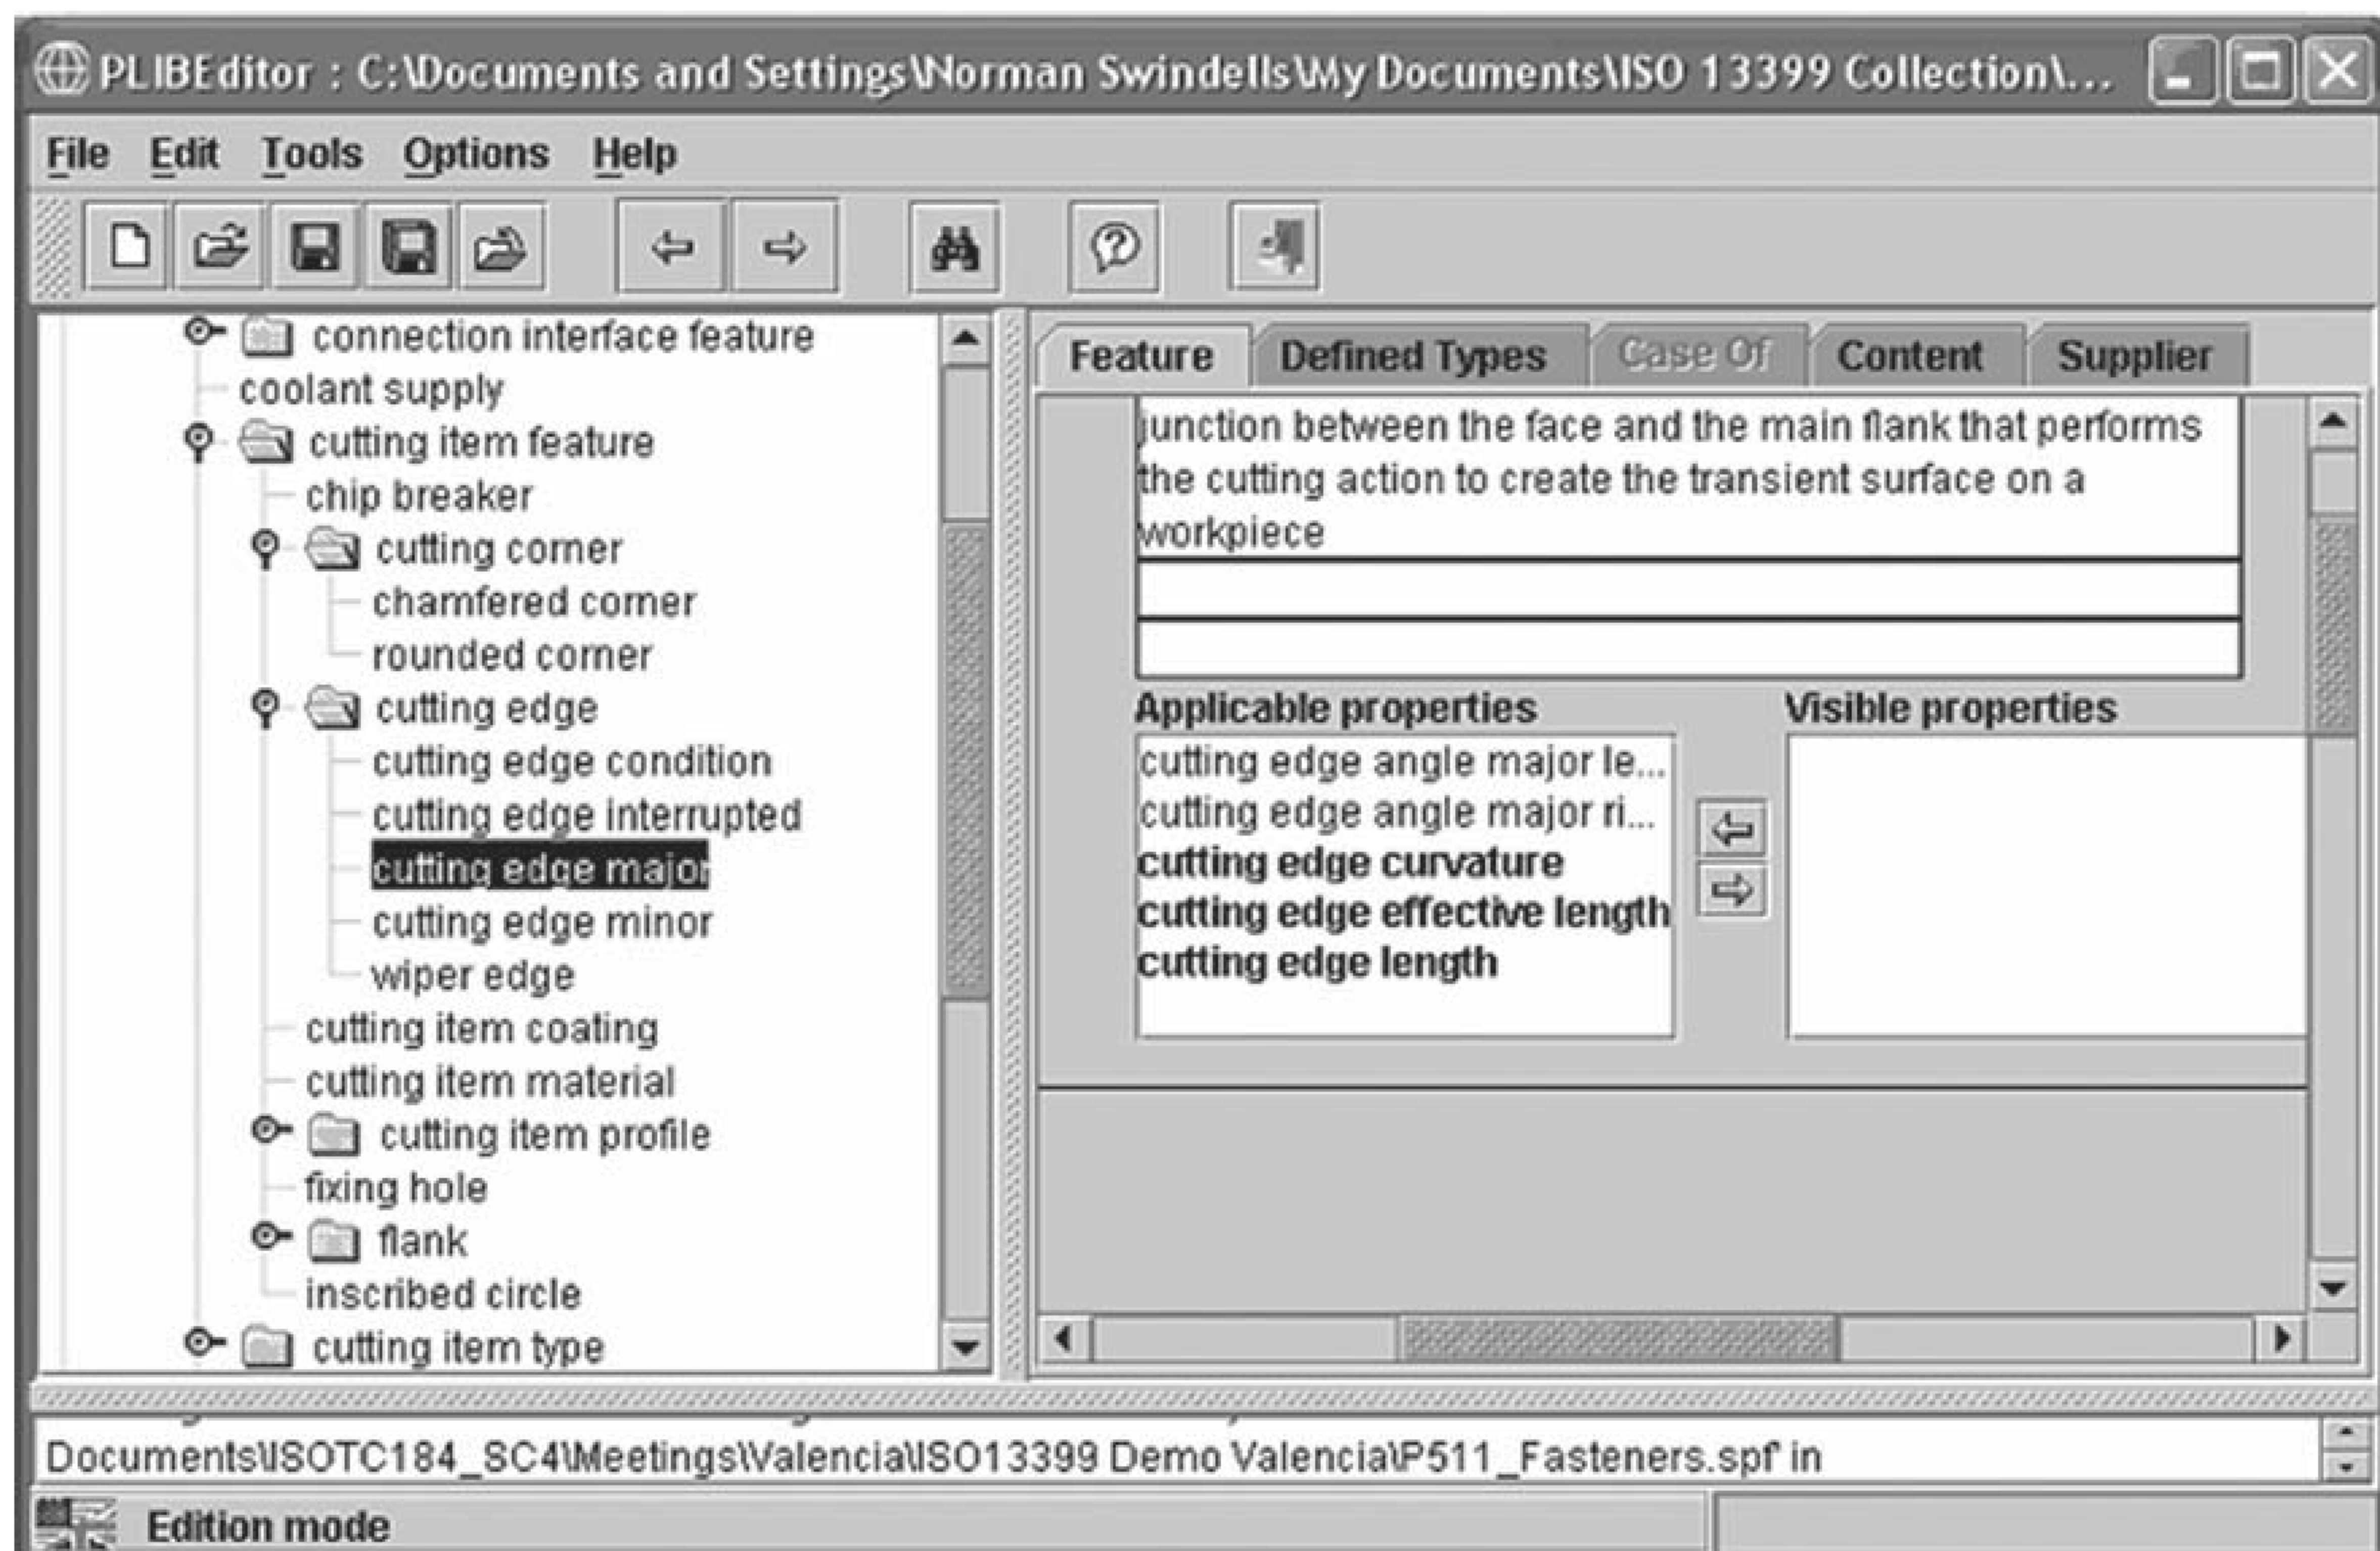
PLIBEditor : C:\Documents and Settings\Norman Swindells\My Documents\ISO 13399 Collection\...

File Edit Tools Options Help

connection interface feature
coolant supply
cutting item feature
chip breaker
cutting corner
chamfered corner
rounded corner
cutting edge
cutting edge condition
cutting edge interrupted
cutting edge major
cutting edge minor
wiper edge
cutting item coating
cutting item material
cutting item profile
fixing hole
flank
inscribed circle
cutting item type

Feature | Defined Types | Case Of | Content | Supplier

junction between the face and the main flank that performs the cutting action to create the transient surface on a workpiece

Applicable properties
cutting edge angle major le...
cutting edge angle major ri...
cutting edge curvature
cutting edge effective length
cutting edge length

Visible properties

Documents\ISOTC184_SC4\Meetings\Valencia\ISO13399 Demo Valencia\P511_Fasteners.spf in

Edition mode